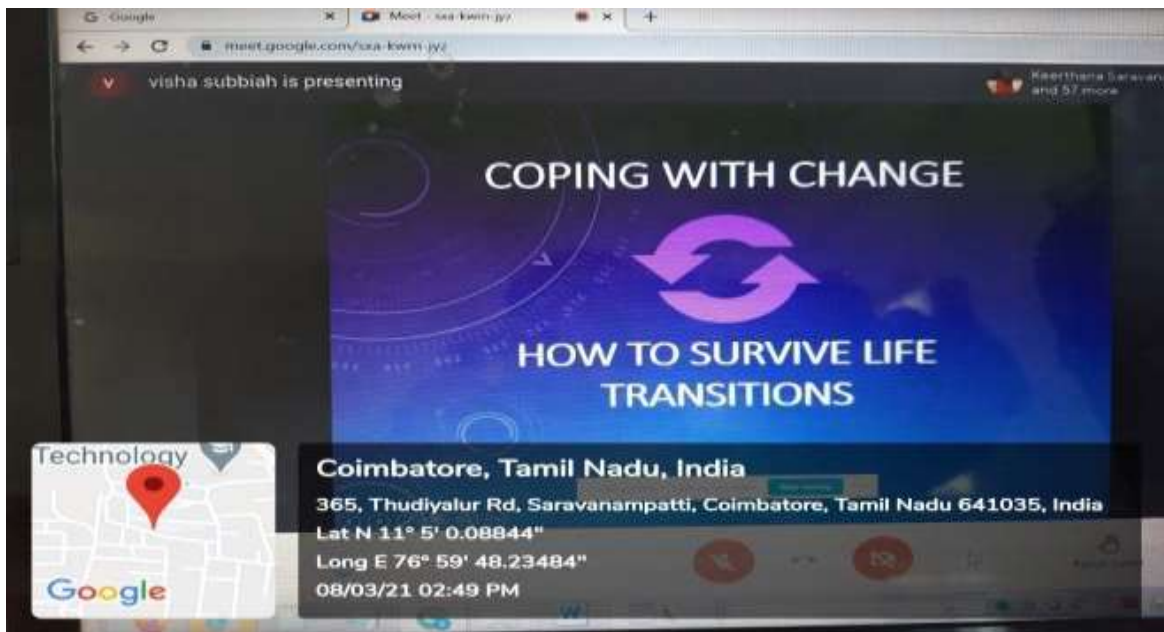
G Google

Meet - sxa-kwm-jyj

meet.google.com/sxa-kwm-jyj

V visha subbiah is presenting

Keerthana Saravan and 57 more

COPING WITH CHANGE

HOW TO SURVIVE LIFE TRANSITIONS

Technology

Google

Coimbatore, Tamil Nadu, India

365, Thudiyalur Rd, Saravanampatti, Coimbatore, Tamil Nadu 641035, India

Lat N 11° 5' 0.08844"

Long E 76° 59' 48.23484"

08/03/21 02:49 PM